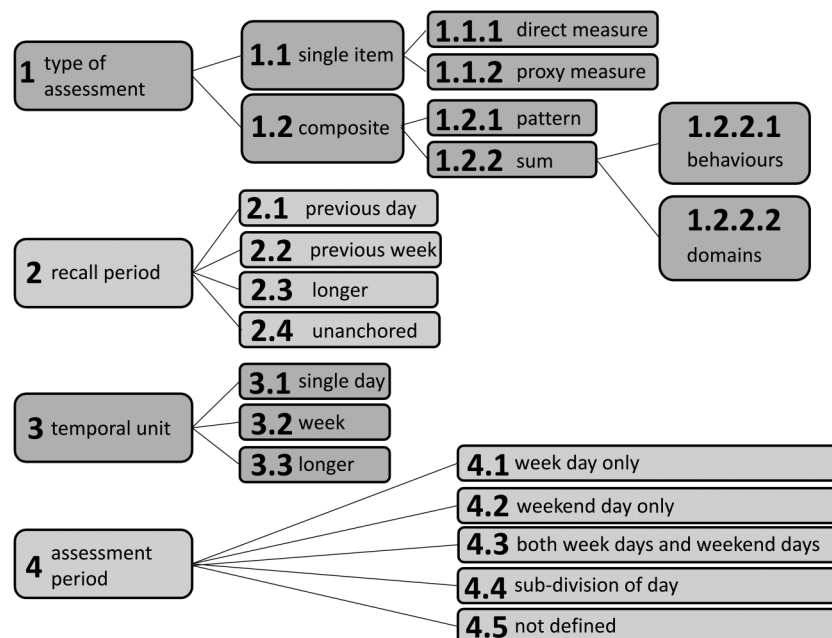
1 type of assessment

1.1 single item

1.1.1 direct measure

1.1.2 proxy measure

1.2 composite

1.2.1 pattern

1.2.2 sum

1.2.2.1 behaviours

1.2.2.2 domains

2 recall period

2.1 previous day

2.2 previous week

2.3 longer

2.4 unanchored

3 temporal unit

3.1 single day

3.2 week

3.3 longer

4 assessment period

4.1 week day only

4.2 weekend day only

4.3 both week days and weekend days

4.4 sub-division of day

4.5 not defined